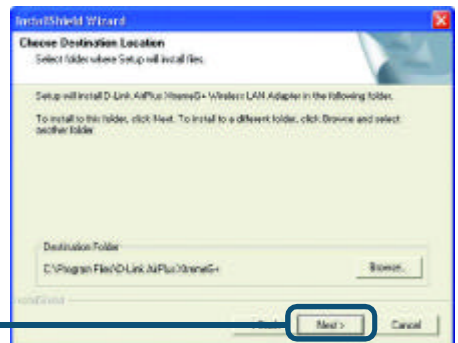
InstallShield Wizard

Choose Destination Location
Select folder where Setup will install files.

Setup will install D-Link AirPlus XtremeG+ Wireless LAN Adapter in the following folder.

To install to this folder, click Next. To install to a different folder, click Browse and select another folder.

Destination Folder
C:\Program Files\D-Link AirPlus XtremeG+
Browse...

InstallShield
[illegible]
Next >
Cancel